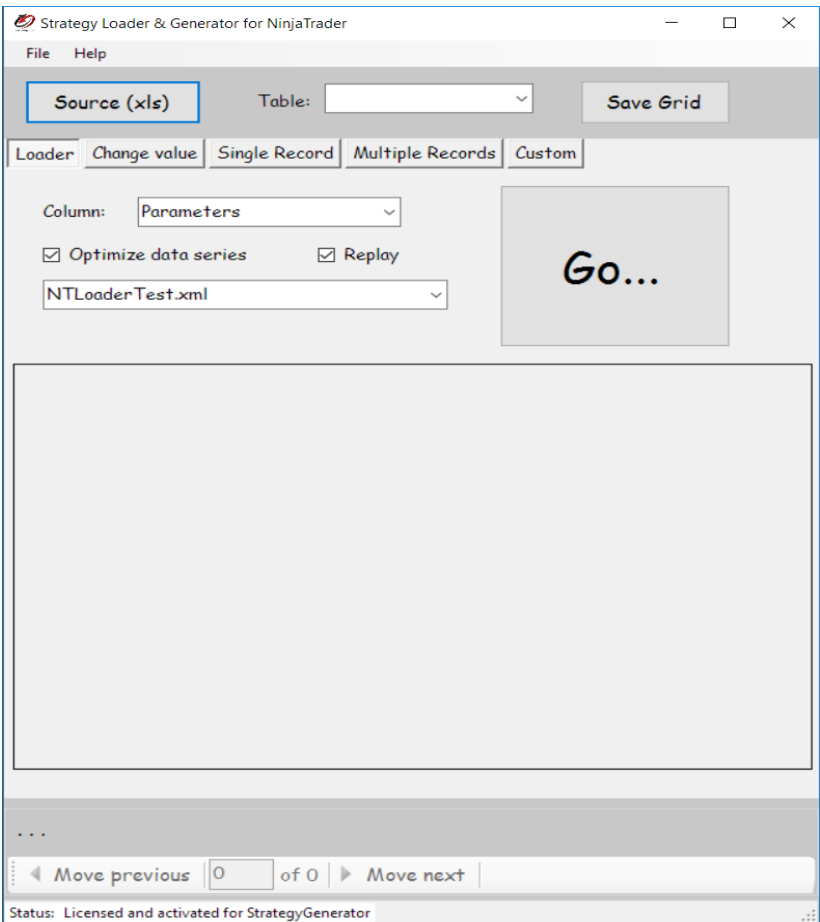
Strategy Loader & Generator for NinjaTrader

File Help

Source (xls)

Table:

Save Grid

Loader | Change value | Single Record | Multiple Records | Custom

Column: Parameters

☑ Optimize data series ☑ Replay

NTLoaderTest.xml

Go...

...

Move previous 0 of 0 Move next

Status: Licensed and activated for StrategyGenerator